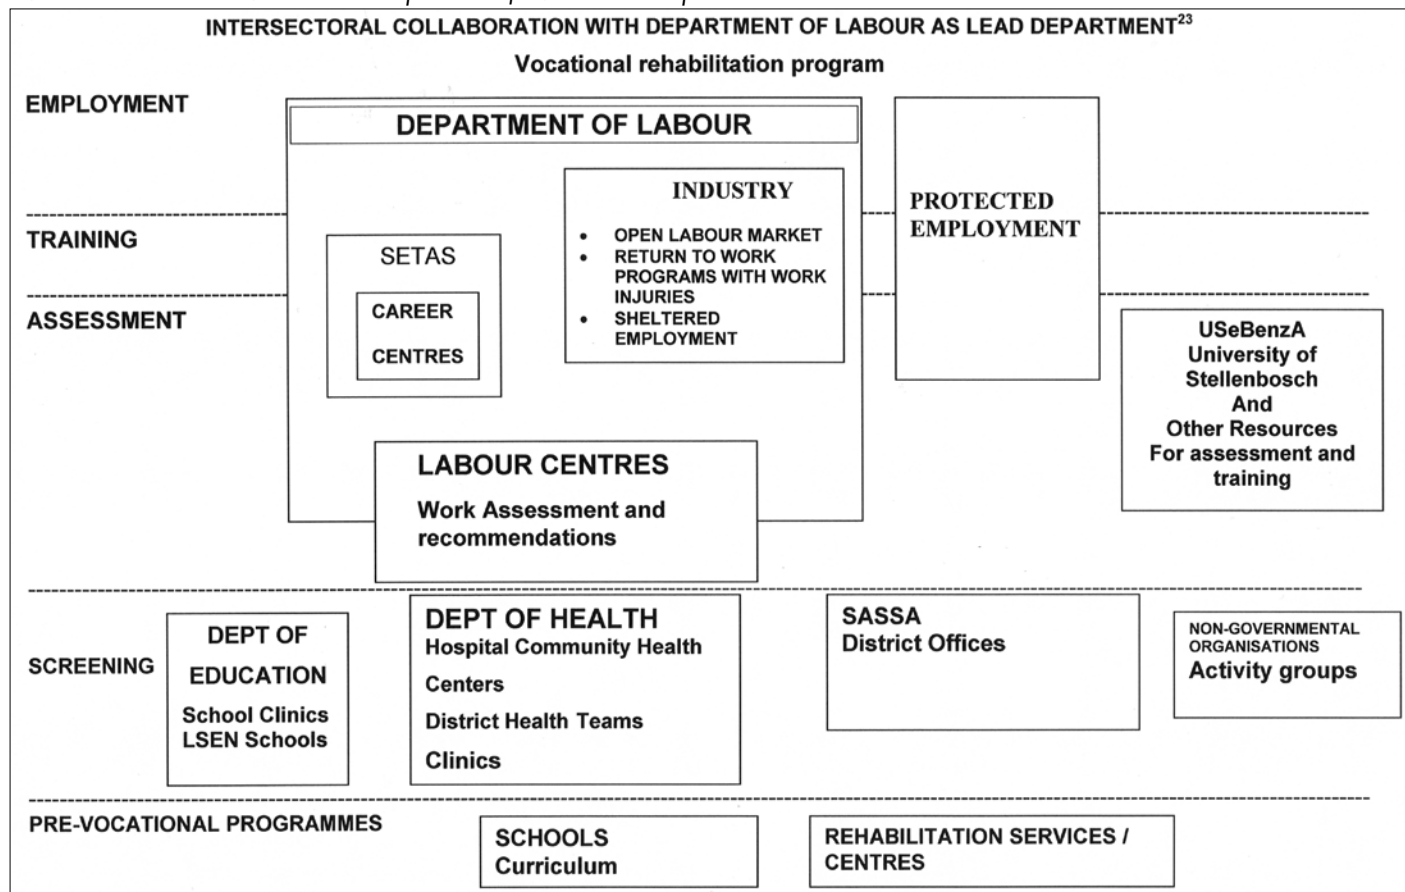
INTERSECTORAL COLLABORATION WITH DEPARTMENT OF LABOUR AS LEAD DEPARTMENT$^{23}$

Vocational rehabilitation program

EMPLOYMENT

DEPARTMENT OF LABOUR

INDUSTRY

- OPEN LABOUR MARKET
- RETURN TO WORK PROGRAMS WITH WORK INJURIES
- SHELTERED EMPLOYMENT

PROTECTED EMPLOYMENT

TRAINING

SETAS

CAREER

CENTRES

ASSESSMENT

USeBenzA University of Stellenbosch And Other Resources For assessment and training

LABOUR CENTRES

Work Assessment and recommendations

SCREENING

DEPT OF EDUCATION

School Clinics LSEN Schools

DEPT OF HEALTH

Hospital Community Health Centers

District Health Teams

Clinics

SASSA

District Offices

NON-GOVERNMENTAL ORGANISATIONS

Activity groups

PRE-VOCATIONAL PROGRAMMES

SCHOOLS

Curriculum

REHABILITATION SERVICES / CENTRES